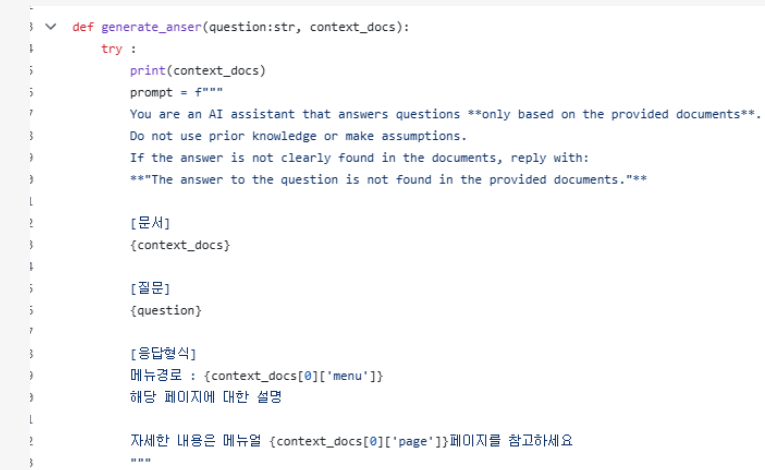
3 def generate_anser(question:str, context_docs):
4 try :
5 print(context_docs)
6 prompt = f"""
7 You are an AI assistant that answers questions **only based on the provided documents**.
8 Do not use prior knowledge or make assumptions.
9 If the answer is not clearly found in the documents, reply with:
0 **"The answer to the question is not found in the provided documents."**
1
2 [문서]
3 {context_docs}
4
5 [질문]
6 {question}
7
8 [응답형식]
9 메뉴경로 : {context_docs[0]['menu']}
0 해당 페이지에 대한 설명
1
2 자세한 내용은 메뉴얼 {context_docs[0]['page']}페이지를 참고하세요
3 """